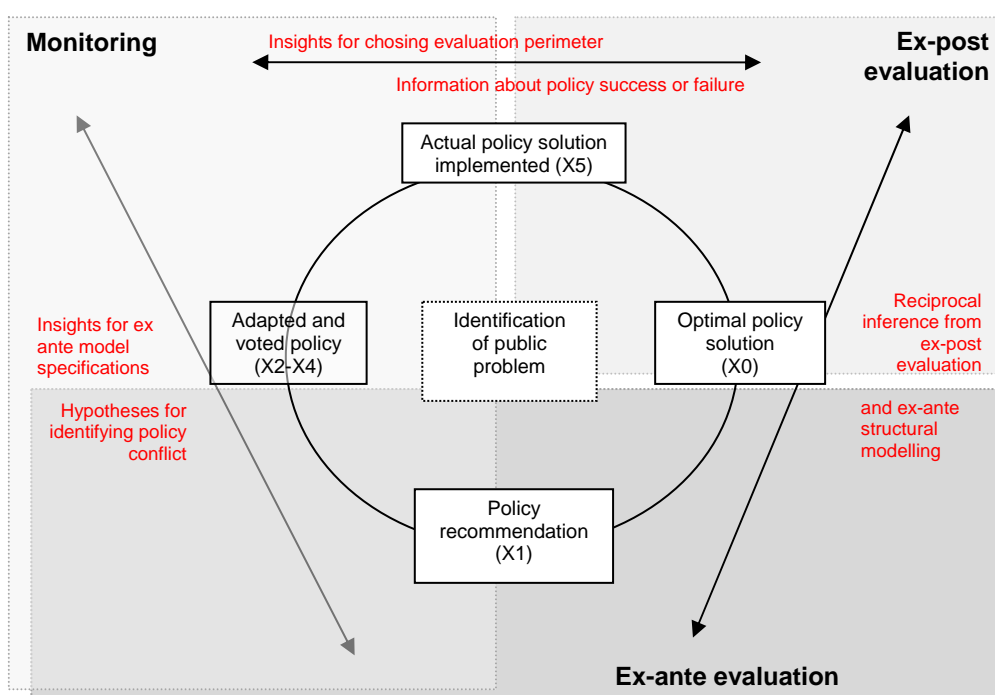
Monitoring

Insights for chosing evaluation perimeter

Ex-post evaluation

Information about policy success or failure

Actual policy solution implemented (X5)

Insights for ex ante model specifications

Adapted and voted policy (X2-X4)

Identification of public problem

Optimal policy solution (X0)

Reciprocal inference from ex-post evaluation

Hypotheses for identifying policy conflict

and ex-ante structural modelling

Policy recommendation (X1)

Ex-ante evaluation